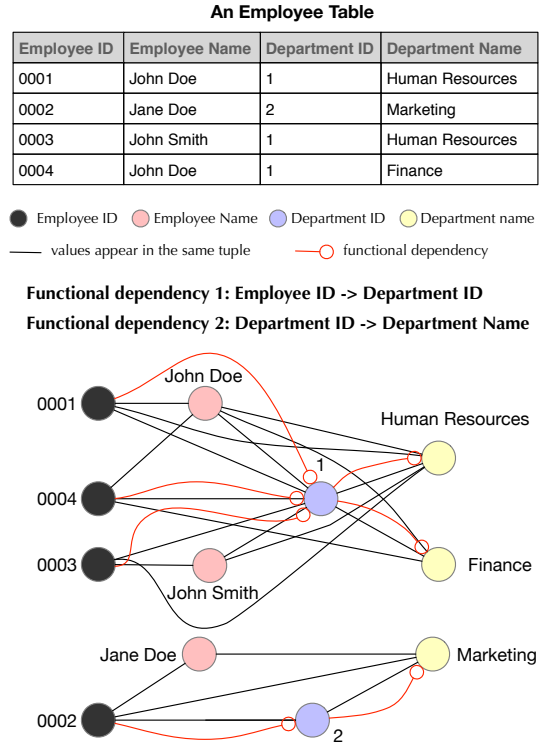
An Employee Table

| Employee ID | Employee Name | Department ID | Department Name |
|---|---|---|---|
| 0001 | John Doe | 1 | Human Resources |
| 0002 | Jane Doe | 2 | Marketing |
| 0003 | John Smith | 1 | Human Resources |
| 0004 | John Doe | 1 | Finance |

Employee ID  Employee Name  Department ID  Department name

values appear in the same tuple  functional dependency

Functional dependency 1: Employee ID -> Department ID

Functional dependency 2: Department ID -> Department Name

John Doe

0001

Human Resources

1

0004

0003

Finance

John Smith

Jane Doe

Marketing

0002

2